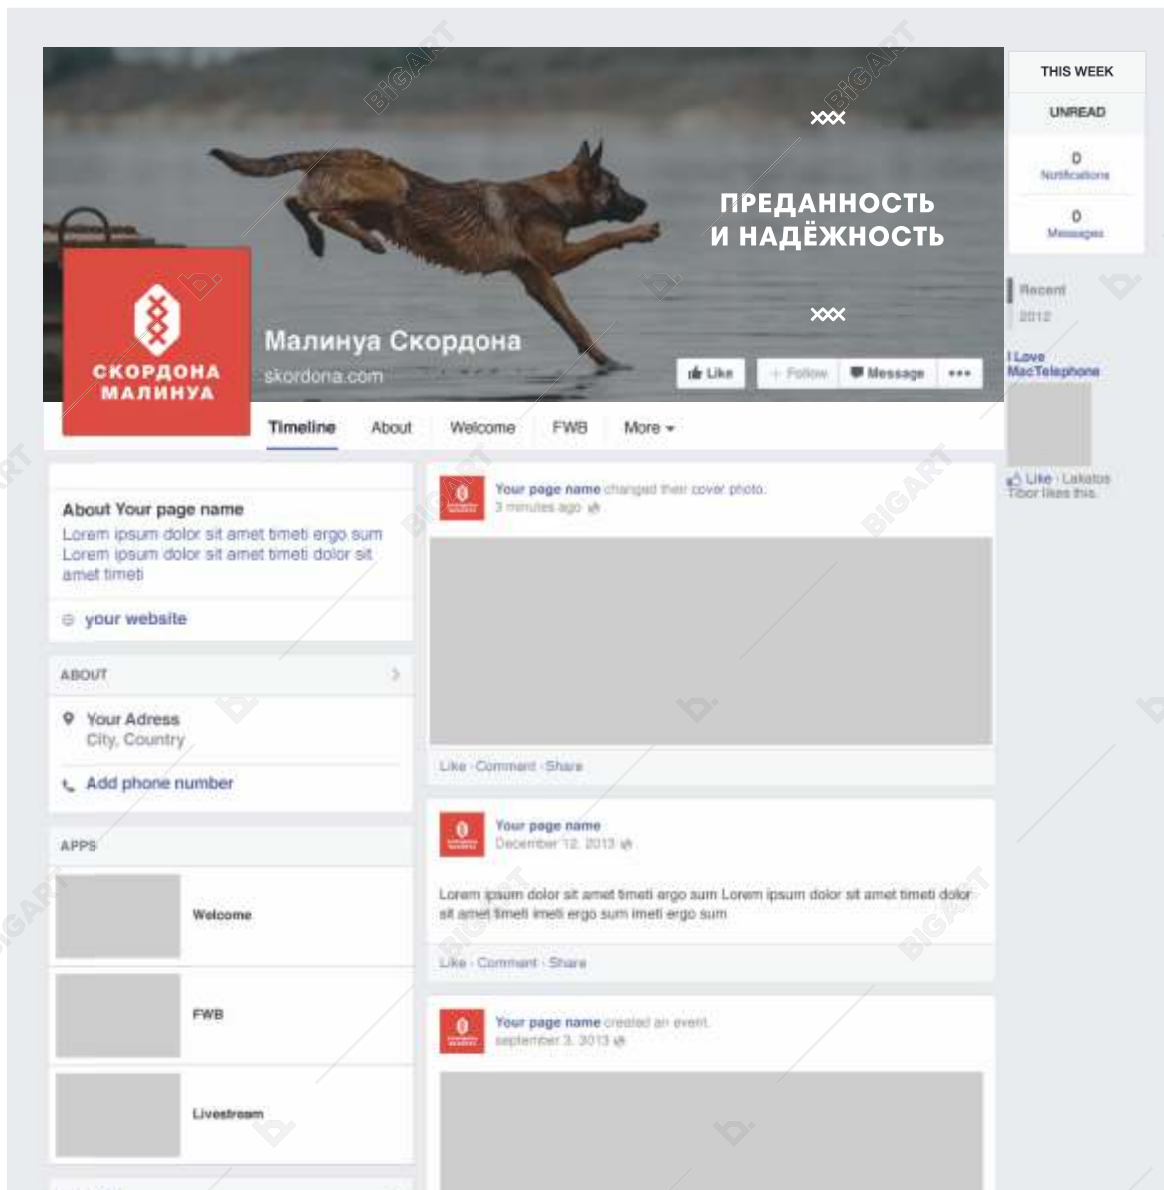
ПРЕДАННОСТЬ И НАДЁЖНОСТЬ

СКОРДОНА МАЛИНУА

Малинуа Скордона

skordona.com

Like

Follow

Message

•••

THIS WEEK

UNREAD

0
Notifications

0
Messages

Recent

2012

I Love MacTelephone

Like · Lakatos Tibor likes this.

Timeline

About

Welcome

FWB

More

About Your page name

Lorem ipsum dolor sit amet timeti ergo sum Lorem ipsum dolor sit amet timeti dolor sit amet timeti

your website

ABOUT

Your Adress
City, Country

Add phone number

APPS

Welcome

FWB

Livestream

Your page name changed their cover photo.
3 minutes ago

Like · Comment · Share

Your page name
December 12, 2013

Lorem ipsum dolor sit amet timeti ergo sum Lorem ipsum dolor sit amet timeti dolor sit amet timeti imeti ergo sum imeti ergo sum

Like · Comment · Share

Your page name created an event.
september 3, 2013

BIGART

BIGART

BIGART

BIGART

BIGART

BIGART